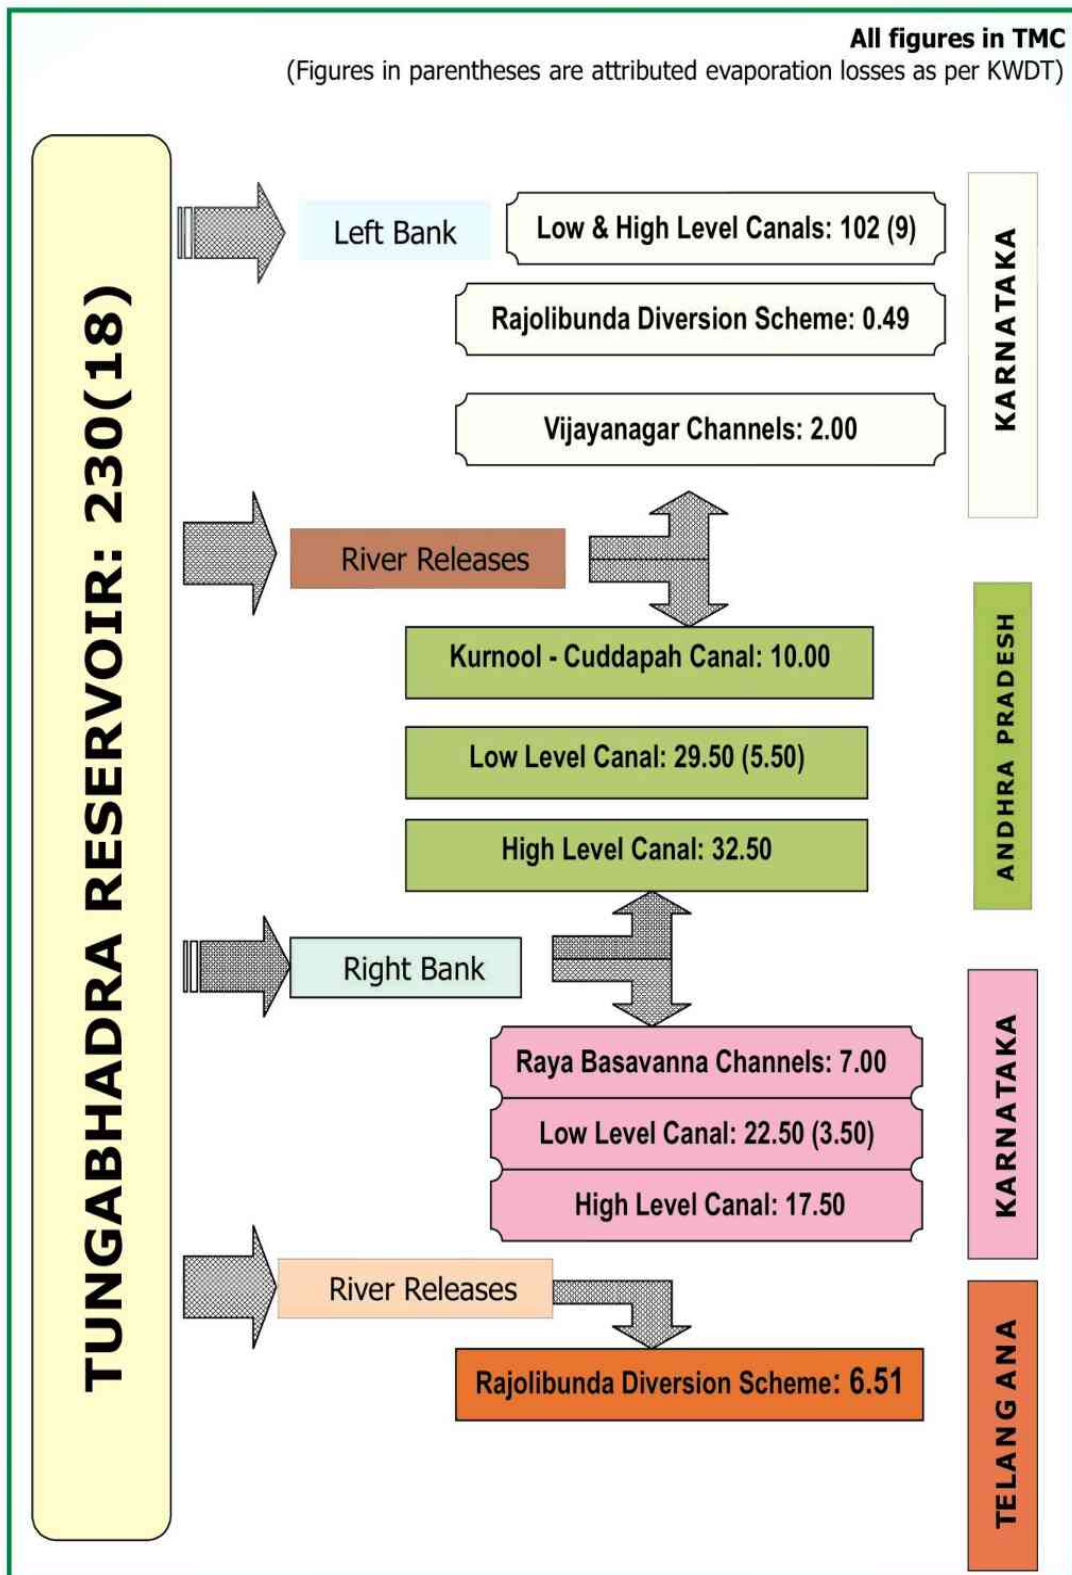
All figures in TMC
(Figures in parentheses are attributed evaporation losses as per KWDT)

TUNGABHADRA RESERVOIR: 230(18)

Left Bank

Low & High Level Canals: 102 (9)

Rajolibunda Diversion Scheme: 0.49

Vijayanagar Channels: 2.00

KARNATAKA

River Releases

Kurnool - Cuddapah Canal: 10.00

Low Level Canal: 29.50 (5.50)

High Level Canal: 32.50

ANDHRA PRADESH

Right Bank

Raya Basavanna Channels: 7.00

Low Level Canal: 22.50 (3.50)

High Level Canal: 17.50

KARNATAKA

River Releases

Rajolibunda Diversion Scheme: 6.51

TELANGANA